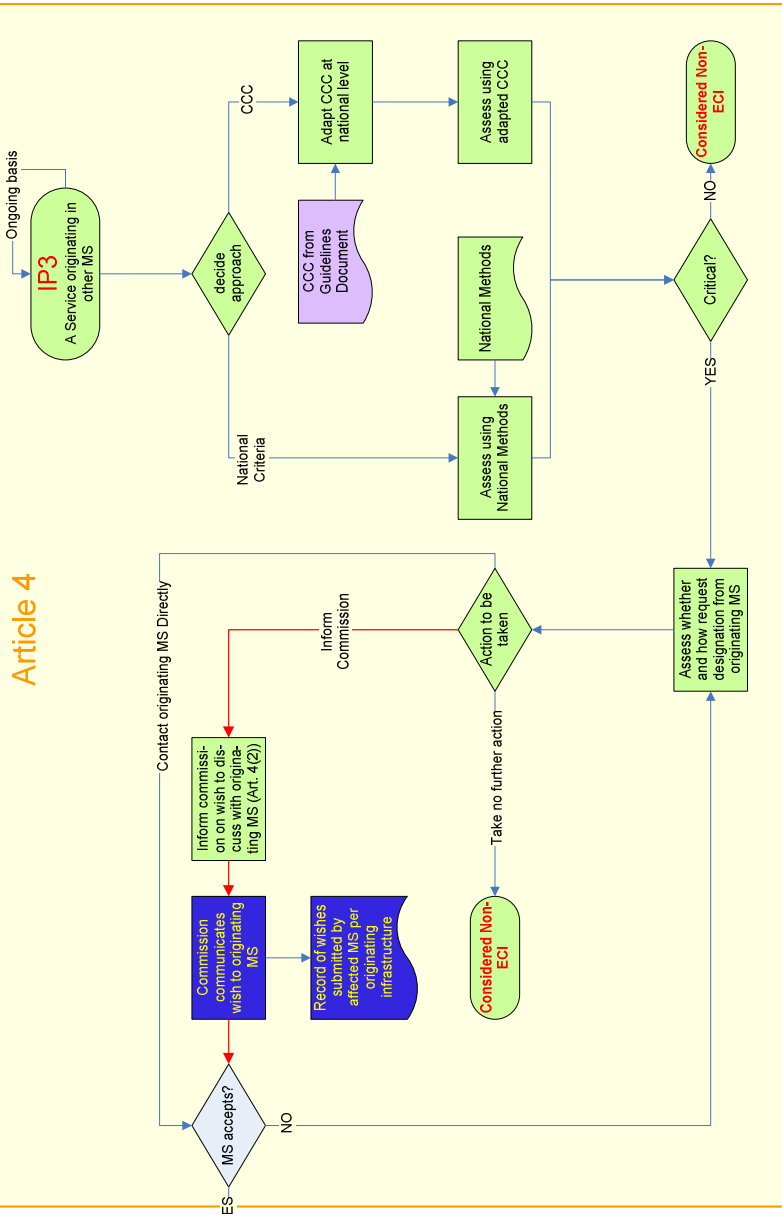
Article 4

Ongoing basis

IP3
A Service originating in other MS

decide approach

CCC

National Criteria

Adapt CCC at national level

CCC from Guidelines Document

Assess using adapted CCC

National Methods

Assess using National Methods

Critical?

NO

Considered Non-ECI

YES

Assess whether and how request designation from originating MS

Action to be taken

Inform Commission

Contact originating MS Directly

Take no further action

Considered Non-ECI

Inform commission on wish to discuss with originating MS (Art. 4(2))

Commission communicates wish to originating MS

Record of wishes submitted by affected MS per originating infrastructure

MS accepts?

NO

ES